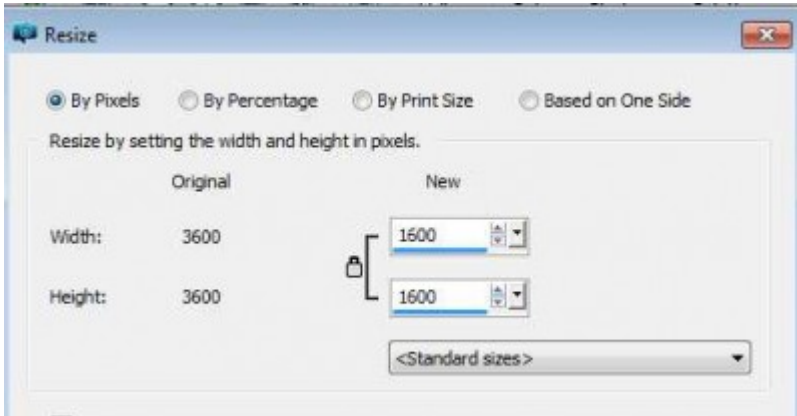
Resize

By Pixels By Percentage By Print Size Based on One Side

Resize by setting the width and height in pixels.

| | Original | New |
|---|---|---|
| Width: | 3600 | 1600 |
| Height: | 3600 | 1600 |

<Standard sizes>